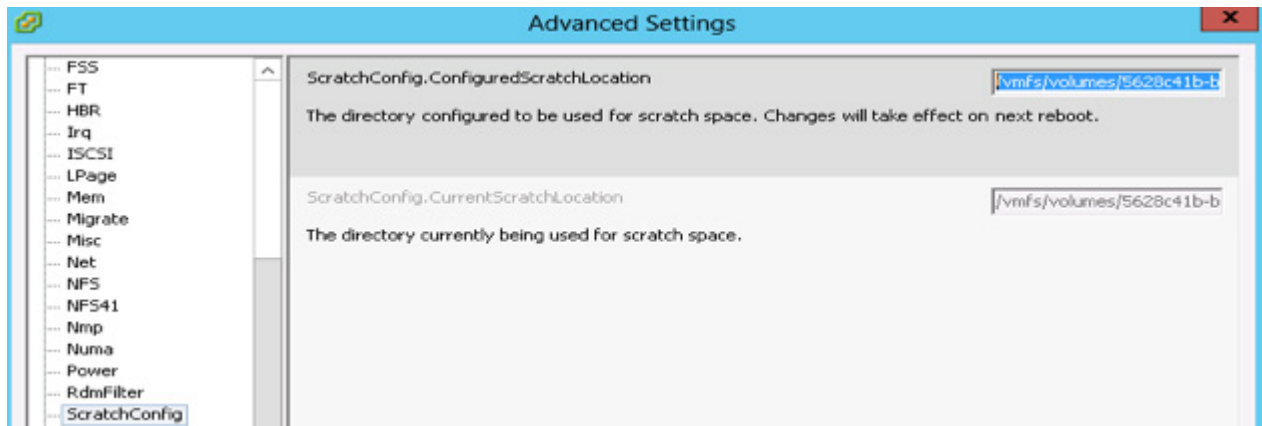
Advanced Settings

FSS
FT
HBR
Irq
ISCSI
LPage
Mem
Migrate
Misc
Net
NFS
NFS41
Nmp
Numa
Power
RdmFilter
ScratchConfig

ScratchConfig.ConfiguredScratchLocation

/vmfs/volumes/5628c41b-b

The directory configured to be used for scratch space. Changes will take effect on next reboot.

ScratchConfig.CurrentScratchLocation

/vmfs/volumes/5628c41b-b

The directory currently being used for scratch space.